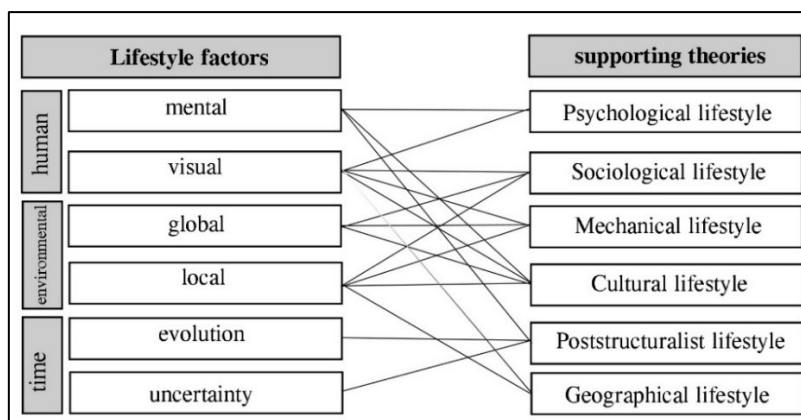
Lifestyle factors

human
mental
visual

environmental
global
local

time
evolution
uncertainty

supporting theories

Psychological lifestyle
Sociological lifestyle
Mechanical lifestyle
Cultural lifestyle
Poststructuralist lifestyle
Geographical lifestyle